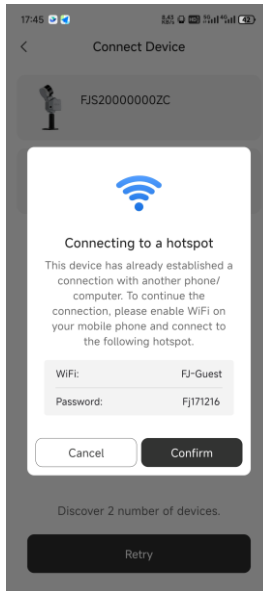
17:45

<

Connect Device

FJS20000000ZC

Connecting to a hotspot

This device has already established a connection with another phone/ computer. To continue the connection, please enable WiFi on your mobile phone and connect to the following hotspot.

| WiFi: | FJ-Guest |
|---|---|
| Password: | Fj171216 |

Cancel

Confirm

Discover 2 number of devices.

Retry